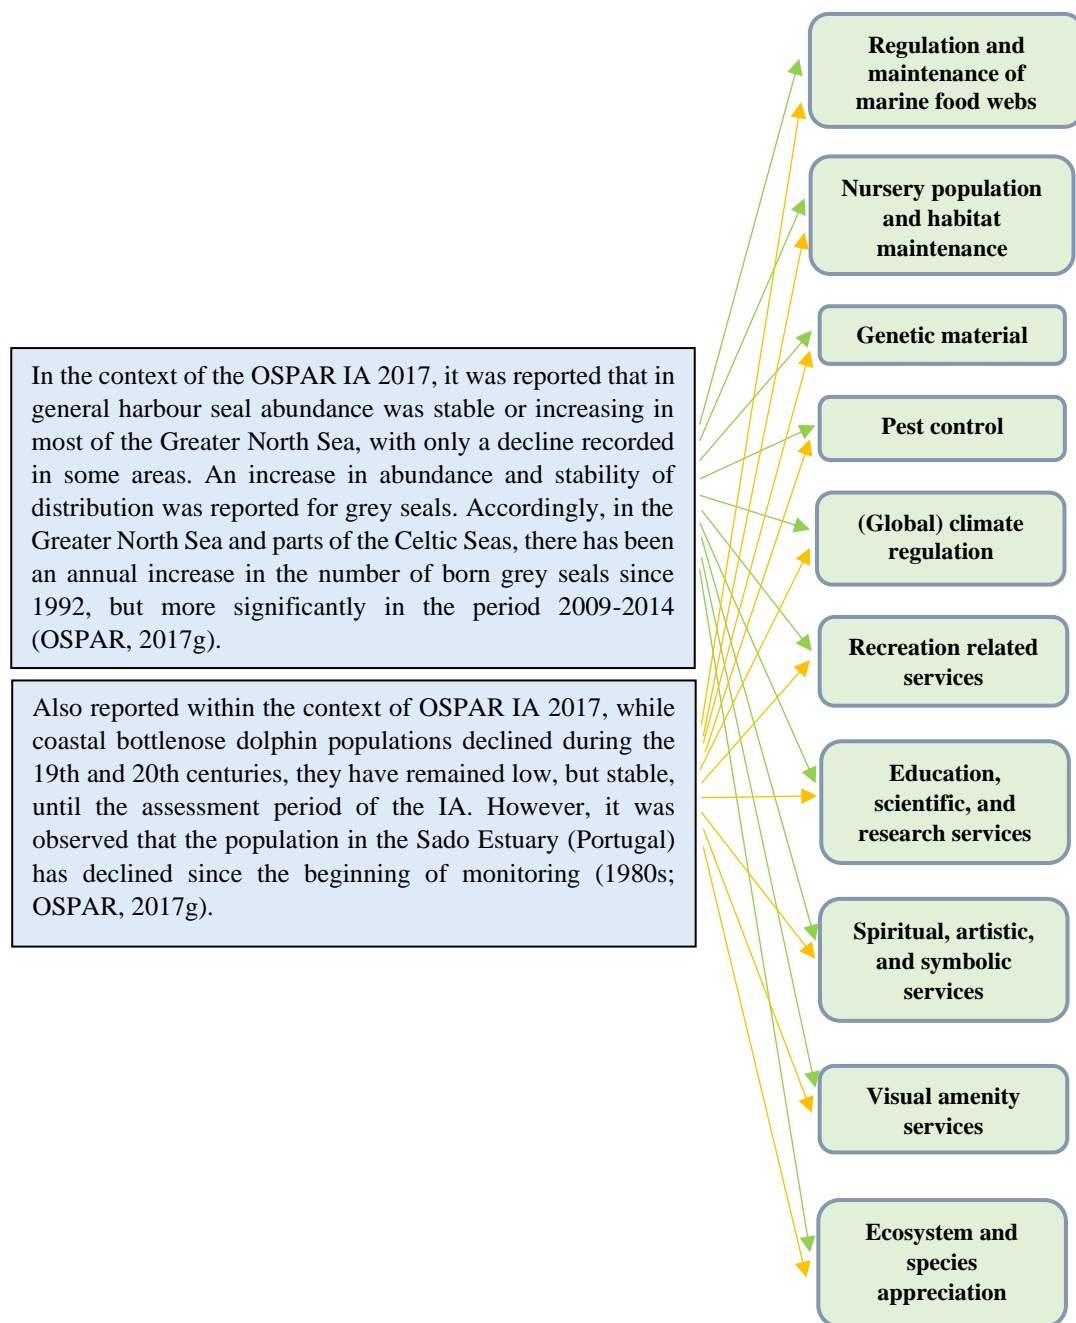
In the context of the OSPAR IA 2017, it was reported that in general harbour seal abundance was stable or increasing in most of the Greater North Sea, with only a decline recorded in some areas. An increase in abundance and stability of distribution was reported for grey seals. Accordingly, in the Greater North Sea and parts of the Celtic Seas, there has been an annual increase in the number of born grey seals since 1992, but more significantly in the period 2009-2014 (OSPAR, 2017g).

Also reported within the context of OSPAR IA 2017, while coastal bottlenose dolphin populations declined during the 19th and 20th centuries, they have remained low, but stable, until the assessment period of the IA. However, it was observed that the population in the Sado Estuary (Portugal) has declined since the beginning of monitoring (1980s; OSPAR, 2017g).

Regulation and maintenance of marine food webs

Nursery population and habitat maintenance

Genetic material

Pest control

(Global) climate regulation

Recreation related services

Education, scientific, and research services

Spiritual, artistic, and symbolic services

Visual amenity services

Ecosystem and species appreciation